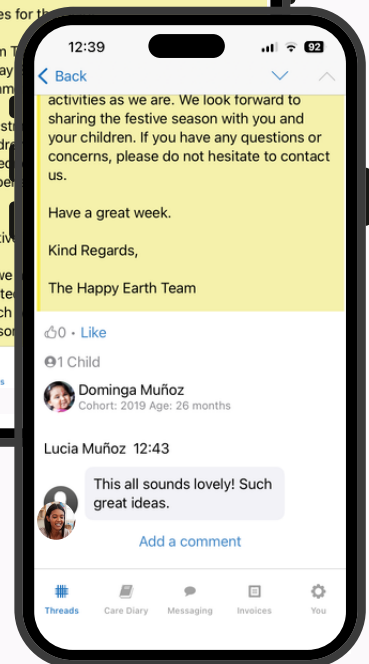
12:39
92

Back

activities as we are. We look forward to sharing the festive season with you and your children. If you have any questions or concerns, please do not hesitate to contact us.

Have a great week.

Kind Regards,

The Happy Earth Team

0 · Like

1 Child

Dominga Muñoz
Cohort: 2019 Age: 26 months

Lucia Muñoz 12:43

This all sounds lovely! Such great ideas.

Add a comment

Threads
Care Diary
Messaging
Invoices
You